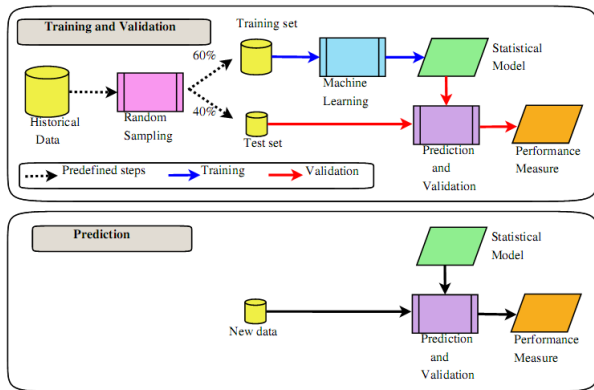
Training and Validation

Training set

60%

Machine Learning

Statistical Model

Historical Data

Random Sampling

40%

Test set

Prediction and Validation

Performance Measure

Predefined steps

Training

Validation

Prediction

Statistical Model

New data

Prediction and Validation

Performance Measure